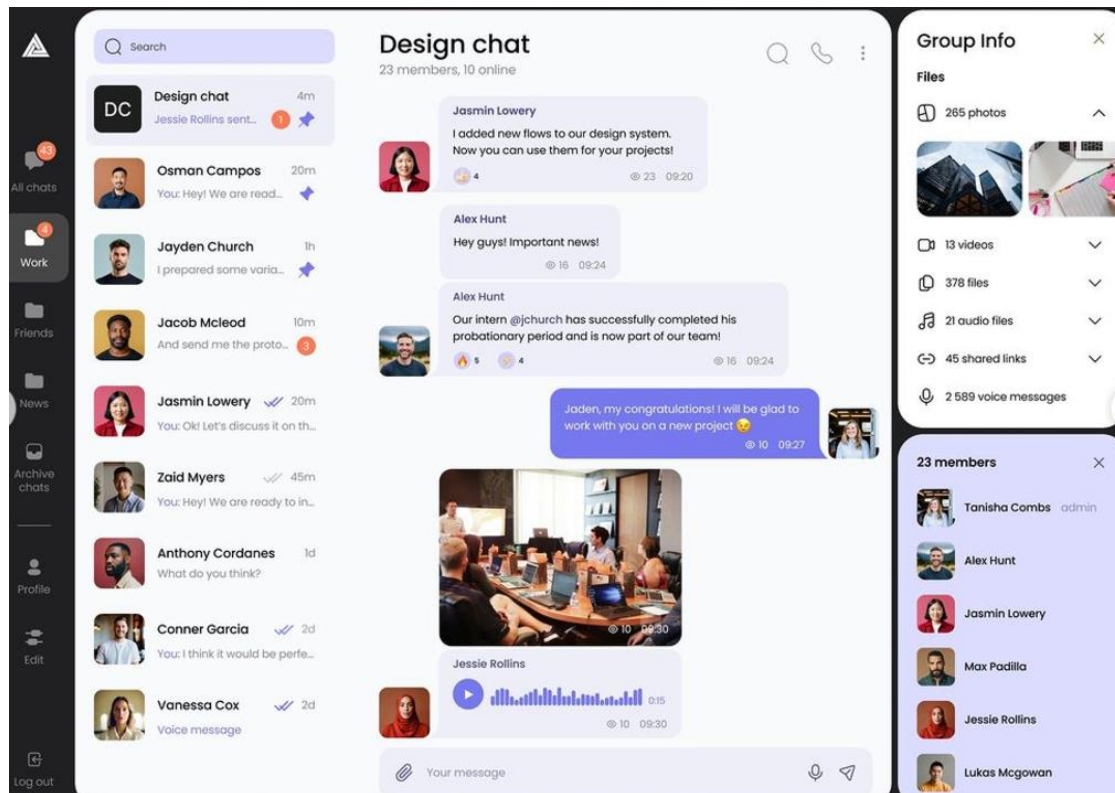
43
All chats

4
Work

Friends

News

Archive chats

Profile

Edit

Log out

Search

DC
Design chat 4m
Jessie Rollins sent... 1

Osman Campos 20m
You: Hey! We are read...

Jayden Church 1h
I prepared some varia...

Jacob Mcleod 10m
And send me the proto... 3

Jasmin Lowery 20m
You: Ok! Let's discuss it on th...

Zaid Myers 45m
You: Hey! We are ready to in...

Anthony Cordanes 1d
What do you think?

Conner Garcia 2d
You: I think it would be perfe...

Vanessa Cox 2d
Voice message

Design chat
23 members, 10 online

Jasmin Lowery
I added new flows to our design system. Now you can use them for your projects!
4 23 09:20

Alex Hunt
Hey guys! Important news!
16 09:24

Alex Hunt
Our intern @jchurch has successfully completed his probationary period and is now part of our team!
5 4 16 09:24

Jaden, my congratulations! I will be glad to work with you on a new project 😉
10 09:27

10 09:30

Jessie Rollins
0:15
10 09:30

Your message

Group Info
Files
265 photos
13 videos
378 files
21 audio files
45 shared links
2 589 voice messages

23 members
Tanisha Combs admin
Alex Hunt
Jasmin Lowery
Max Padilla
Jessie Rollins
Lukas Mcgowan